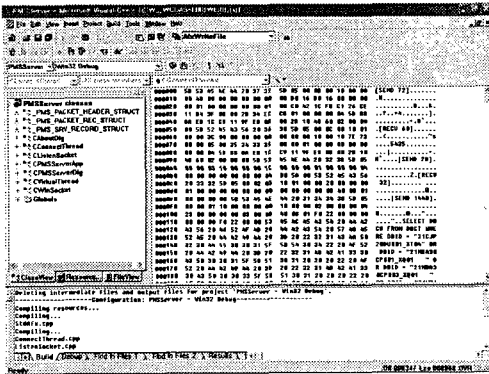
File Edit View Insert Project Build Tools Window Help

PMSServer - Win32 Debug

PMSServer classes
_PMS_PACKET_HEADER_STRUCT
_PMS_PACKET_REC_STRUCT
_PMS_SRV_RECORD_STRUCT
CAboutDlg
CConnectThread
CListenSocket
CPMSServerApp
CPMSServerDlg
CVirtualThread
CWinSocket
Globals

ClassView Resources FileView

[SEND 72]
[RECV 40]
[SEND 70]
[RECV
[SEND 1460]
SELECT RO
CO FROM DBGT WHE
RE OOID
IDENT
IDENT

Deleting intermediate files and output files for project 'PMSServer - Win32 Debug'.
--------------------Configuration: PMSServer - Win32 Debug--------------------
Compiling resources...
Compiling...
StdAfx.cpp
Compiling...
ConnectThread.cpp
ListenSocket.cpp

Build Debug Find in Files 1 Find in Files 2 Results

Ready